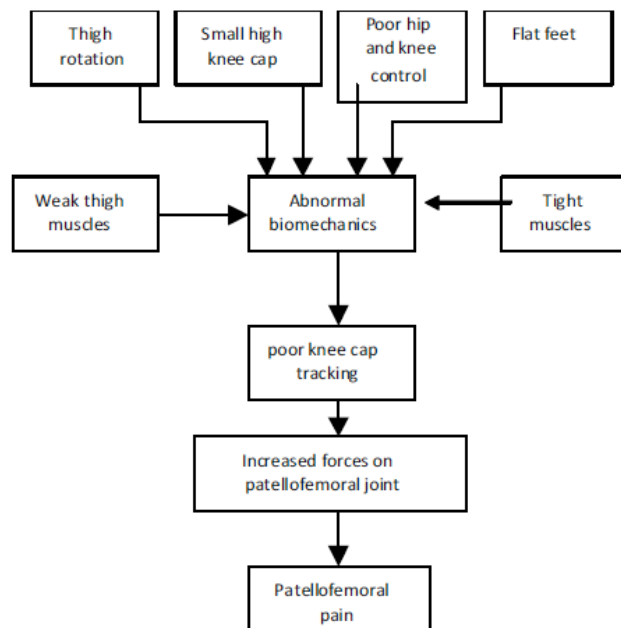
Thigh rotation

Small high knee cap

Poor hip and knee control

Flat feet

Weak thigh muscles

Abnormal biomechanics

Tight muscles

poor knee cap tracking

Increased forces on patellofemoral joint

Patellofemoral pain